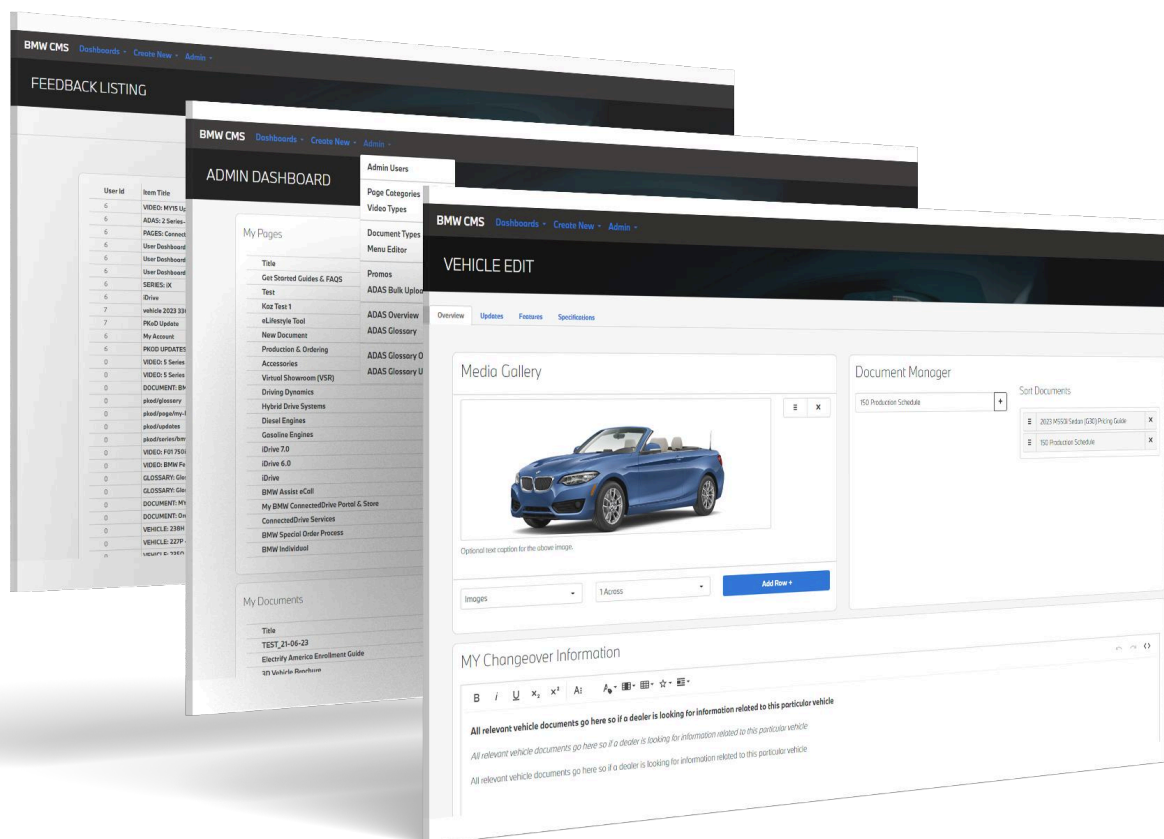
BMW CMS Dashboards ▾ Create New ▾ Admin ▾

FEEDBACK LISTING

| User Id | Item Title |
|---|---|
| 6 | VIDEO: MY15 Up |
| 6 | ADAS: 2 Series- |
| 6 | PAGES: Connect |
| 6 | User Dashboard |
| 6 | User Dashboard |
| 6 | User Dashboard |
| 6 | SERIES: iX |
| 6 | iDrive |
| 7 | vehicle 2023 33 |
| 7 | PKoD Update |
| 6 | My Account |
| 6 | PKOD UPDATES |
| 0 | VIDEO: 5 Series |
| 0 | VIDEO: 5 Series |
| 0 | DOCUMENT: BM |
| 0 | pkod/glossary |
| 0 | pkod/page/my- |
| 0 | pkod/updates |
| 0 | pkod/series/bm |
| 0 | VIDEO: F01 750 |
| 0 | VIDEO: BMW Fe |
| 0 | GLOSSARY: Glo |
| 0 | GLOSSARY: Glo |
| 0 | DOCUMENT: My |
| 0 | DOCUMENT: On |
| 0 | VEHICLE: 228H |
| 0 | VEHICLE: 227P |
| 0 | VEHICLE: 225O |

BMW CMS Dashboards ▾ Create New ▾ Admin ▾

ADMIN DASHBOARD

Admin Users
Page Categories
Video Types
Document Types
Menu Editor
Promos
ADAS Bulk Uplo
ADAS Overview
ADAS Glossary
ADAS Glossary O
ADAS Glossary U

My Pages

Title
Get Started Guides & FAQS
Test
Kaz Test 1
eLifestyle Tool
New Document
Production & Ordering
Accessories
Virtual Showroom (VSR)
Driving Dynamics
Hybrid Drive Systems
Diesel Engines
Gasoline Engines
iDrive 7.0
iDrive 6.0
iDrive
BMW Assist eCall
My BMW ConnectedDrive Portal & Store
ConnectedDrive Services
BMW Special Order Process
BMW Individual

My Documents

Title
TEST_21-06-23
Electrify America Enrollment Guide
3D Vehicle Brochure

BMW CMS Dashboards ▾ Create New ▾ Admin ▾

VEHICLE EDIT

Overview Updates Features Specifications

Media Gallery

Optional text caption for the above image.

Images
1 Across
Add Row +

Document Manager

150 Production Schedule +

Sort Documents
2023 M550i Sedan (G30) Pricing Guide ×
150 Production Schedule ×

MY Changeover Information

B i U x₂ x² Aː

All relevant vehicle documents go here so if a dealer is looking for information related to this particular vehicle

All relevant vehicle documents go here so if a dealer is looking for information related to this particular vehicle

All relevant vehicle documents go here so if a dealer is looking for information related to this particular vehicle